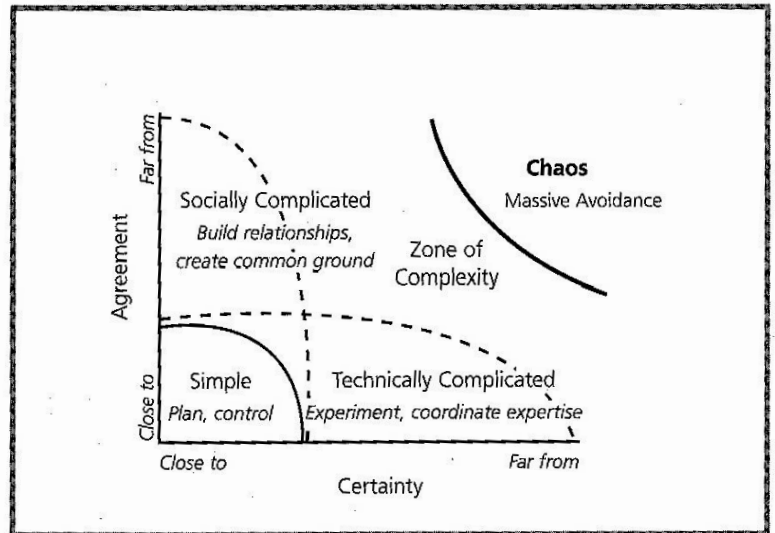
Far from
Agreement
Close to

Socially Complicated
Build relationships, create common ground

Zone of Complexity

Chaos
Massive Avoidance

Simple
Plan, control

Technically Complicated
Experiment, coordinate expertise

Close to
Certainty
Far from